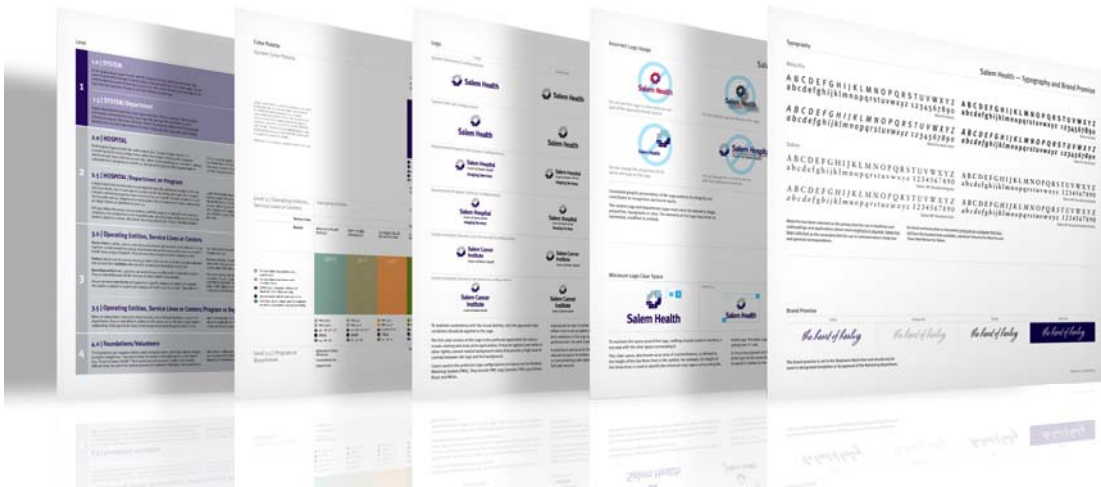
Level

1

1.0 | SYSTEM

1.1 | SYSTEM | Department

2.0 | HOSPITAL

2

2.1 | HOSPITAL | Department or Program

3.0 | Operating Entities, Service Lines or Centers

3

3.1 | Operating Entities, Service Lines or Centers/Program or De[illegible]

4.0 | Foundations/Volunteers

4

Color Palette

Level 3 | Operating Entities, Service Lines or Centers

Level 3.1 | Program or Department

Logo

Salem Health

Salem Health

Salem Health

Salem Health

Salem Hospital

Salem Hospital

Salem Hospital

Salem Hospital

Salem Cancer Institute

Salem Cancer Institute

Salem Cancer Institute

Salem Cancer Institute

Incorrect Logo Usage

Salem Health

Salem Health

Minimum Logo Clear Space

Salem Health

Salem Health

Typography

Salem Health — Typography and Brand Promise

ABCDEFGHIJKLMNOPQRSTUVWXYZ abcdefghijklmnopqrstuvwxyz 1234567890

ABCDEFGHIJKLMNOPQRSTUVWXYZ abcdefghijklmnopqrstuvwxyz 1234567890

ABCDEFGHIJKLMNOPQRSTUVWXYZ abcdefghijklmnopqrstuvwxyz 1234567890

ABCDEFGHIJKLMNOPQRSTUVWXYZ abcdefghijklmnopqrstuvwxyz 1234567890

ABCDEFGHIJKLMNOPQRSTUVWXYZ abcdefghijklmnopqrstuvwxyz 1234567890

ABCDEFGHIJKLMNOPQRSTUVWXYZ abcdefghijklmnopqrstuvwxyz 1234567890

ABCDEFGHIJKLMNOPQRSTUVWXYZ abcdefghijklmnopqrstuvwxyz 1234567890

ABCDEFGHIJKLMNOPQRSTUVWXYZ abcdefghijklmnopqrstuvwxyz 1234567890

Brand Promise

the heart of healing

the heart of healing

the heart of healing

the heart of healing